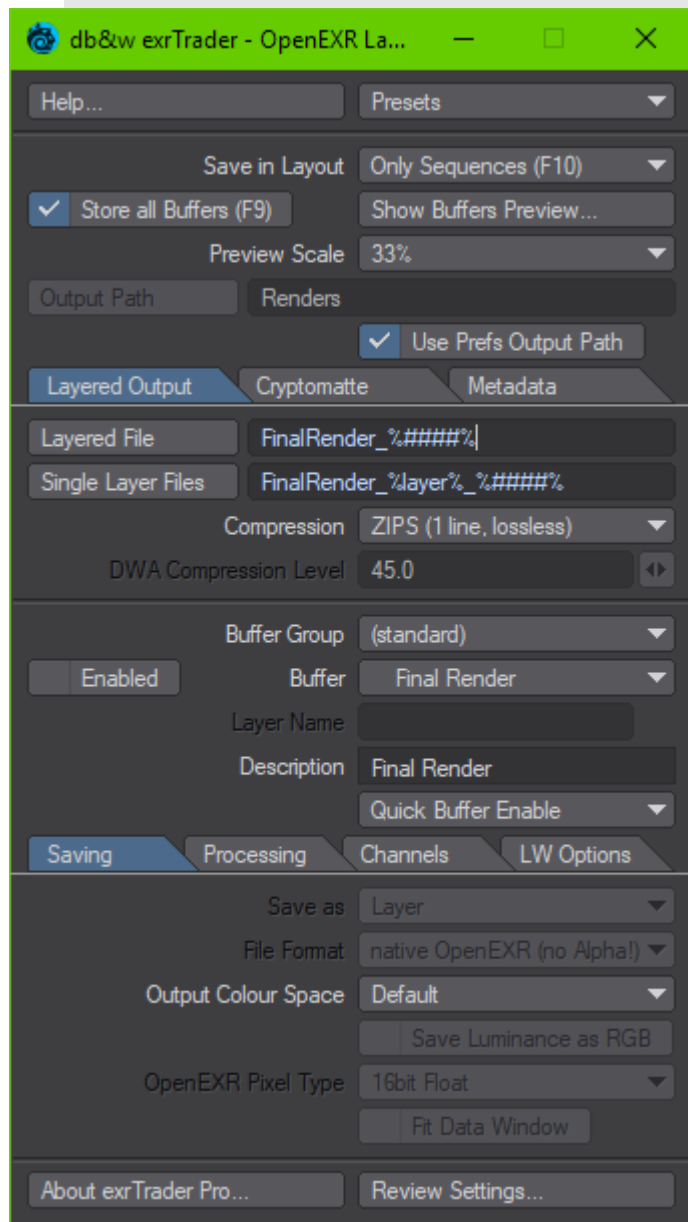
db&w exrTrader - OpenEXR La...

Help...
Presets

Save in Layout
Only Sequences (F10)
Store all Buffers (F9)
Show Buffers Preview...
Preview Scale
33%
Output Path
Renders
Use Prefs Output Path

Layered Output
Cryptomatte
Metadata

Layered File
FinalRender_%#####%
Single Layer Files
FinalRender_%layer%_%#####%
Compression
ZIPS (1 line, lossless)
DWA Compression Level
45.0

Buffer Group
(standard)
Enabled
Buffer
Final Render
Layer Name
Description
Final Render
Quick Buffer Enable

Saving
Processing
Channels
LW Options

Save as
Layer
File Format
native OpenEXR (no Alpha!)
Output Colour Space
Default
Save Luminance as RGB
OpenEXR Pixel Type
16bit Float
Fit Data Window

About exrTrader Pro...
Review Settings...